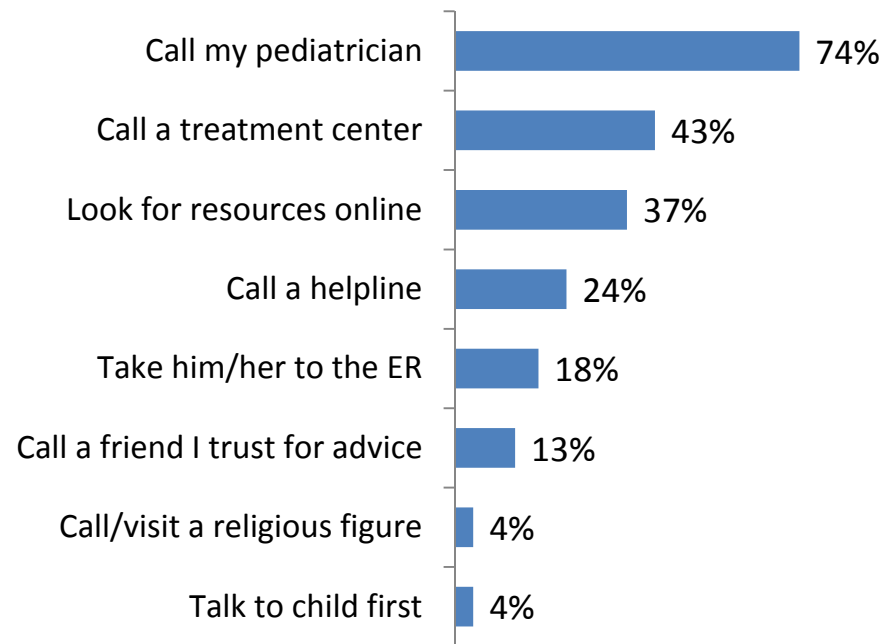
Call my pediatrician 74%
Call a treatment center 43%
Look for resources online 37%
Call a helpline 24%
Take him/her to the ER 18%
Call a friend I trust for advice 13%
Call/visit a religious figure 4%
Talk to child first 4%